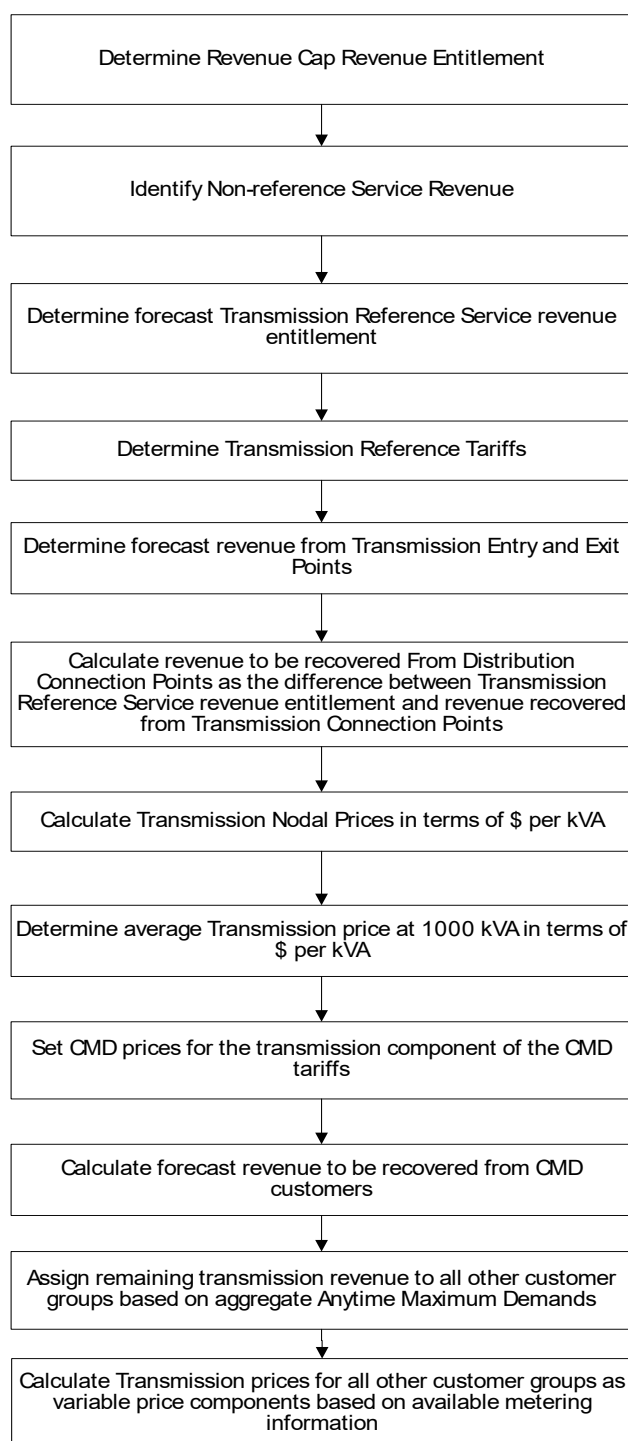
Determine Revenue Cap Revenue Entitlement

Identify Non-reference Service Revenue

Determine forecast Transmission Reference Service revenue entitlement

Determine Transmission Reference Tariffs

Determine forecast revenue from Transmission Entry and Exit Points

Calculate revenue to be recovered From Distribution Connection Points as the difference between Transmission Reference Service revenue entitlement and revenue recovered from Transmission Connection Points

Calculate Transmission Nodal Prices in terms of \$ per kVA

Determine average Transmission price at 1000 kVA in terms of \$ per kVA

Set CMD prices for the transmission component of the CMD tariffs

Calculate forecast revenue to be recovered from CMD customers

Assign remaining transmission revenue to all other customer groups based on aggregate Anytime Maximum Demands

Calculate Transmission prices for all other customer groups as variable price components based on available metering information